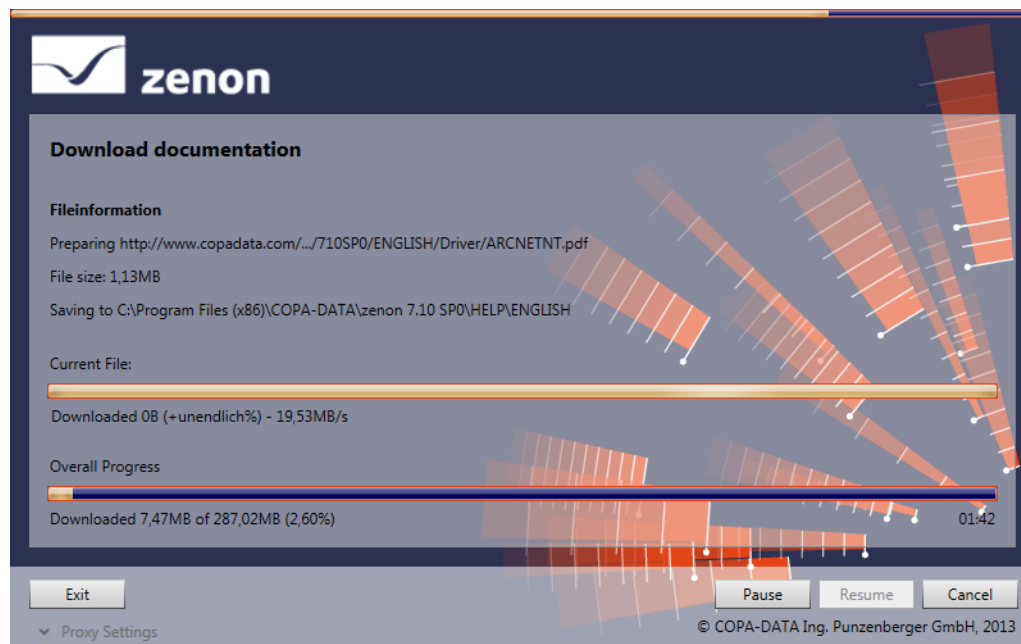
zenon

Download documentation

Fileinformation

Preparing http://www.copadata.com/.../710SP0/ENGLISH/Driver/ARCNETNT.pdf

File size: 1,13MB

Saving to C:\Program Files (x86)\COPA-DATA\zenon 7.10 SP0\HELP\ENGLISH

Current File:

Downloaded 0B (+unendlich%) - 19,53MB/s

Overall Progress

Downloaded 7,47MB of 287,02MB (2,60%)

01:42

Exit

Pause

Resume

Cancel

Proxy Settings

© COPA-DATA Ing. Punzenberger GmbH, 2013